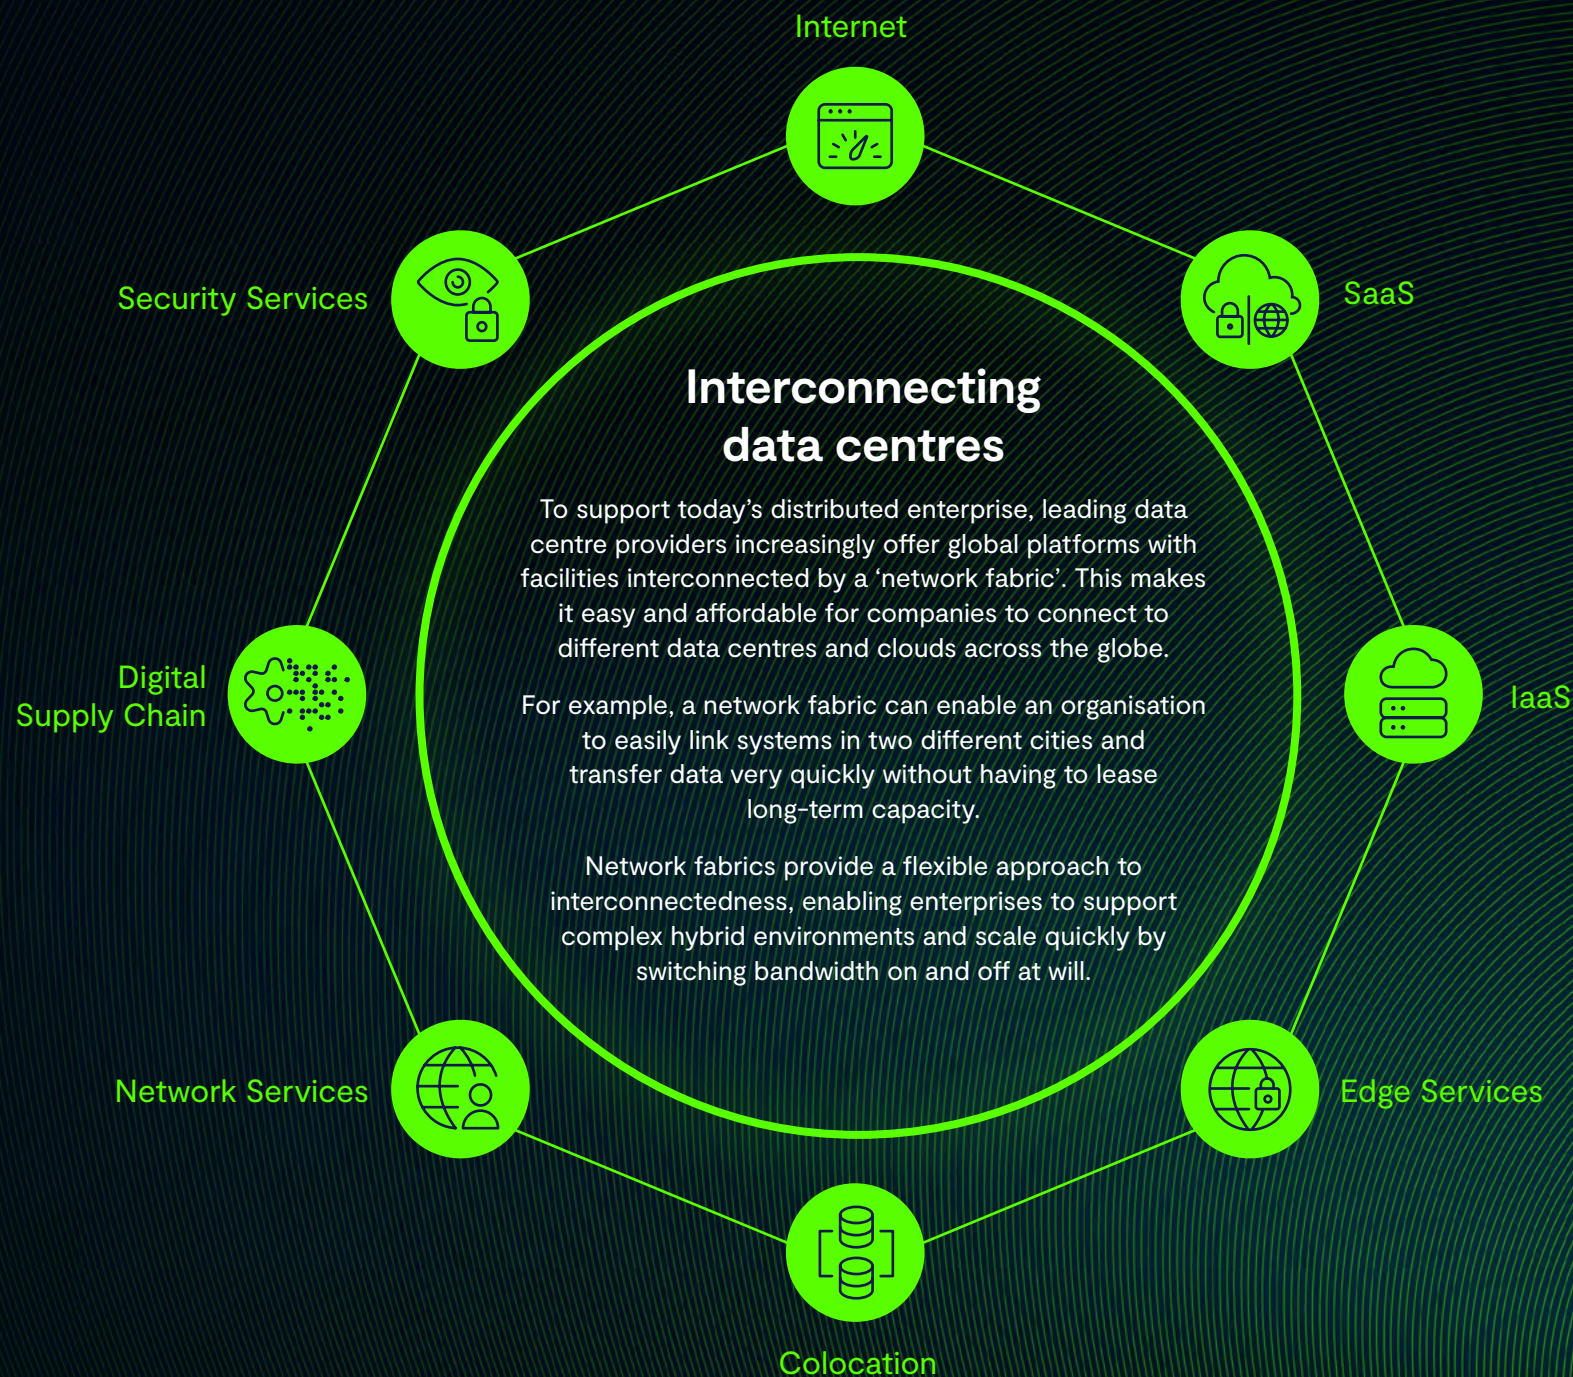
Internet

Security Services

SaaS

Interconnecting data centres

To support today’s distributed enterprise, leading data centre providers increasingly offer global platforms with facilities interconnected by a ‘network fabric’. This makes it easy and affordable for companies to connect to different data centres and clouds across the globe.

For example, a network fabric can enable an organisation to easily link systems in two different cities and transfer data very quickly without having to lease long-term capacity.

Network fabrics provide a flexible approach to interconnectedness, enabling enterprises to support complex hybrid environments and scale quickly by switching bandwidth on and off at will.

Digital Supply Chain

IaaS

Network Services

Edge Services

Colocation